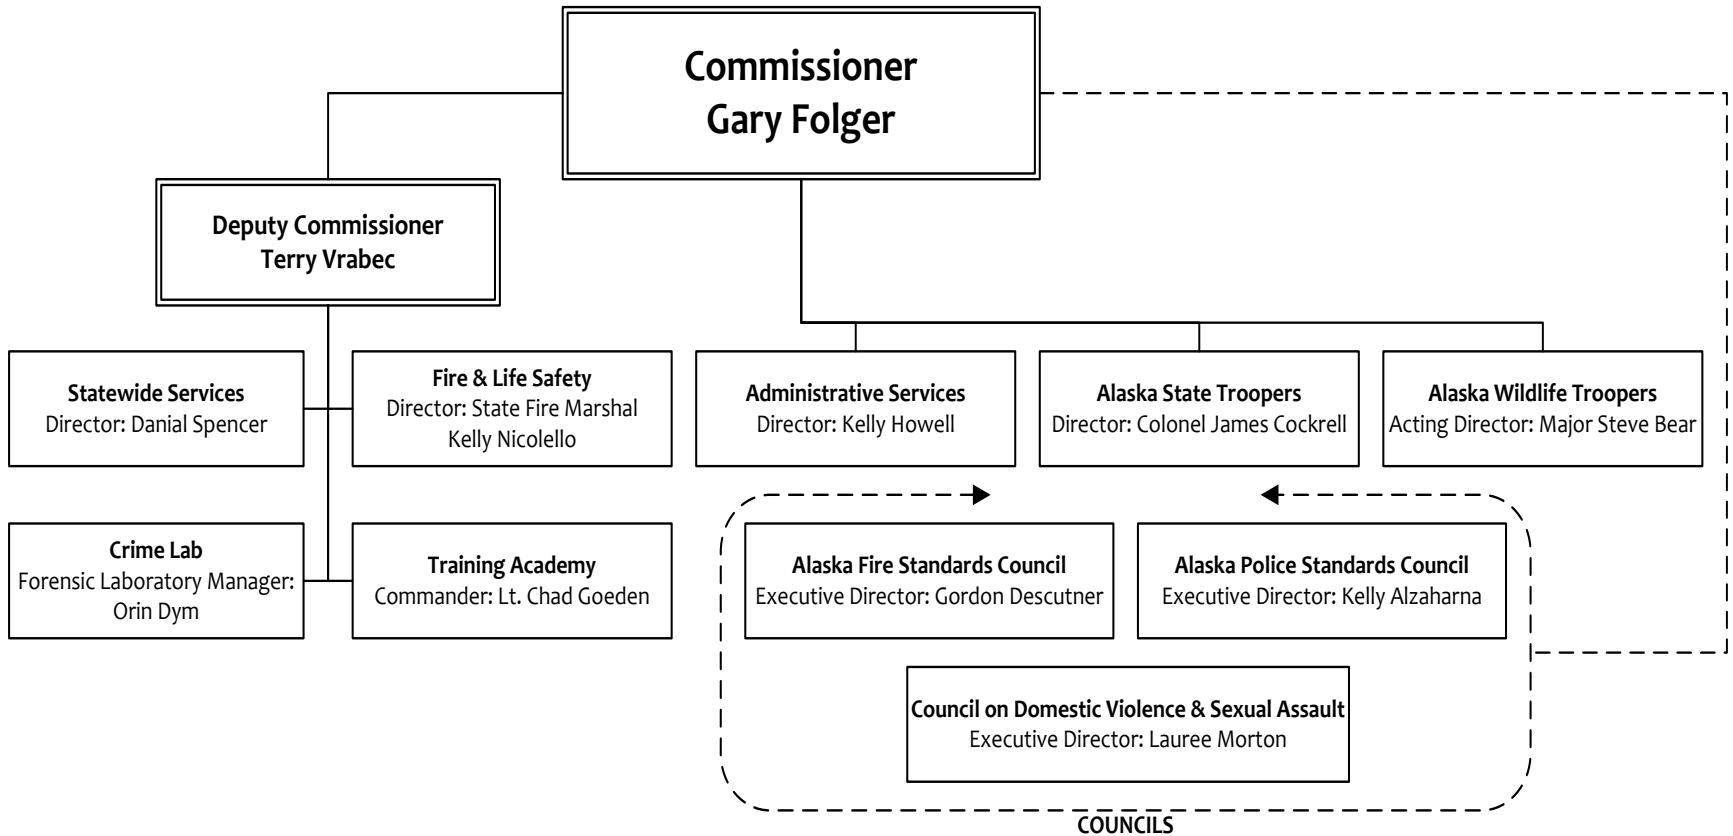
Commissioner
Gary Folger

Deputy Commissioner
Terry Vrabec

Statewide Services
Director: Danial Spencer

Fire & Life Safety
Director: State Fire Marshal Kelly Nicolello

Crime Lab
Forensic Laboratory Manager: Orin Dym

Training Academy
Commander: Lt. Chad Goeden

Administrative Services
Director: Kelly Howell

Alaska State Troopers
Director: Colonel James Cockrell

Alaska Wildlife Troopers
Acting Director: Major Steve Bear

Alaska Fire Standards Council
Executive Director: Gordon Descutner

Alaska Police Standards Council
Executive Director: Kelly Alzaharna

Council on Domestic Violence & Sexual Assault
Executive Director: Lauree Morton

COUNCILS